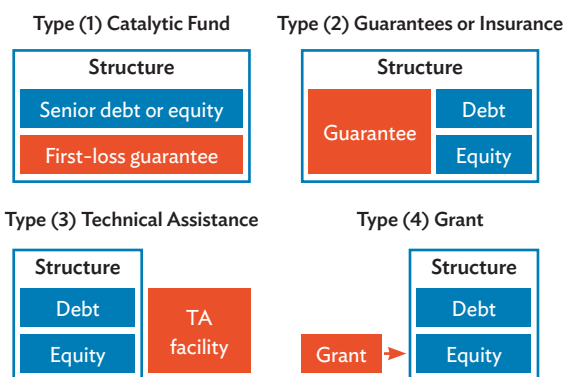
Type (1) Catalytic Fund

Structure

Senior debt or equity

First-loss guarantee

Type (2) Guarantees or Insurance

Structure

Guarantee

Debt

Equity

Type (3) Technical Assistance

Structure

Debt

Equity

TA facility

Type (4) Grant

Structure

Grant

Debt

Equity